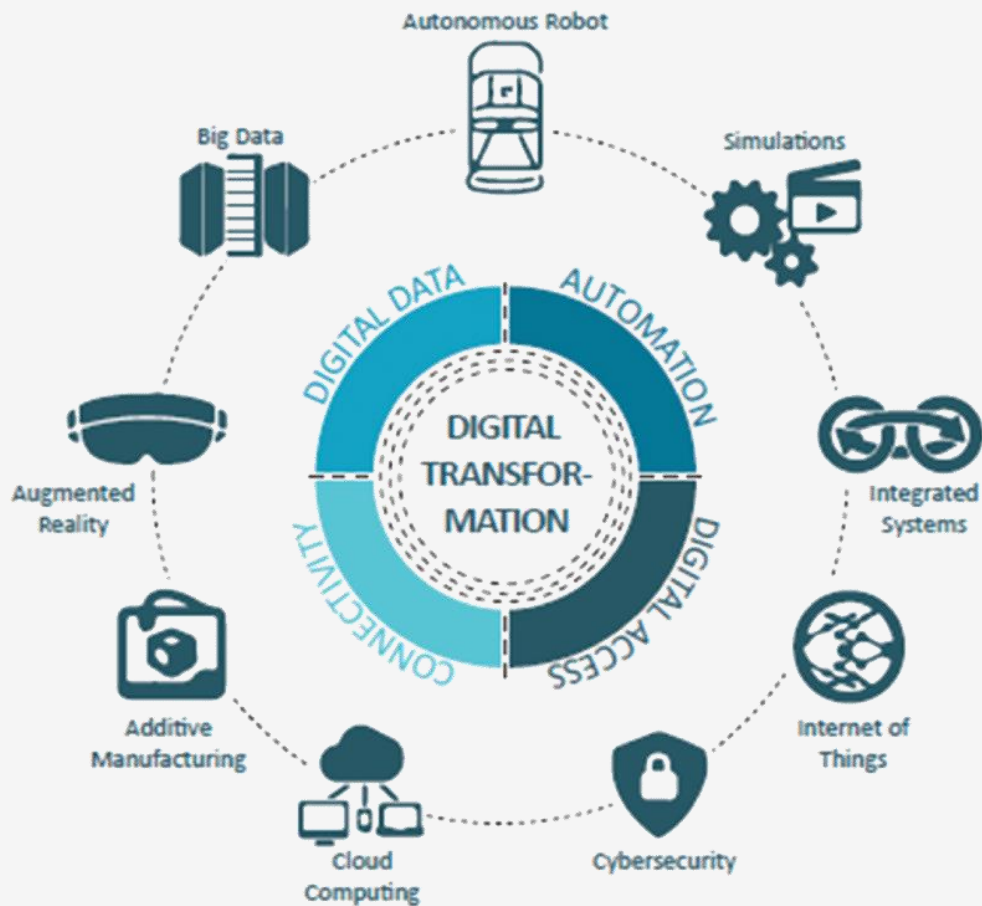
Autonomous Robot

Simulations

Integrated Systems

Internet of Things

Cybersecurity

Cloud Computing

Additive Manufacturing

Augmented Reality

Big Data

DIGITAL DATA

AUTOMATION

DIGITAL ACCESS

CONNECTIVITY

DIGITAL TRANSFORMATION